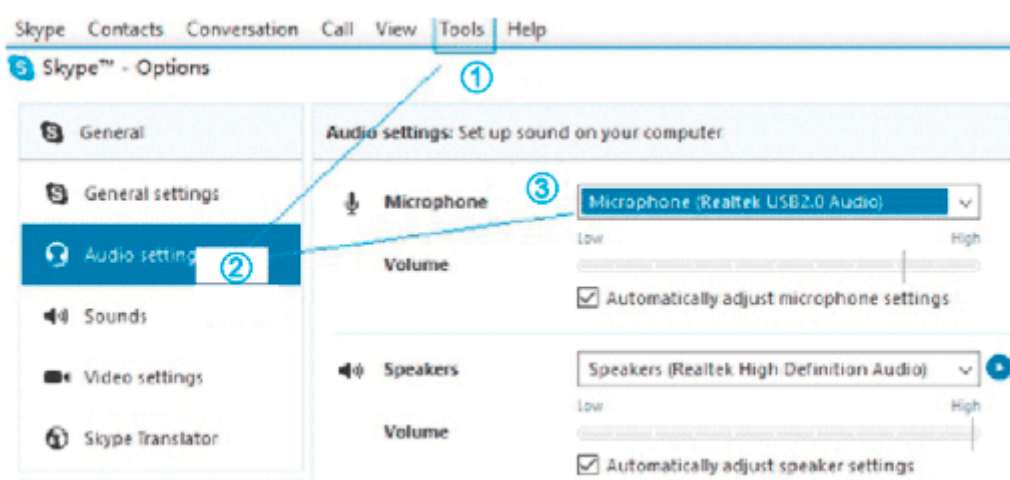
Skype Contacts Conversation Call View Tools Help

Skype™ - Options

①

General

General settings

Audio setting ②

Sounds

Video settings

Skype Translator

Audio settings: Set up sound on your computer

Microphone ③ Microphone (Realtek USB2.0 Audio)

Low High

Volume

Automatically adjust microphone settings

Speakers Speakers (Realtek High Definition Audio)

Low High

Volume

Automatically adjust speaker settings